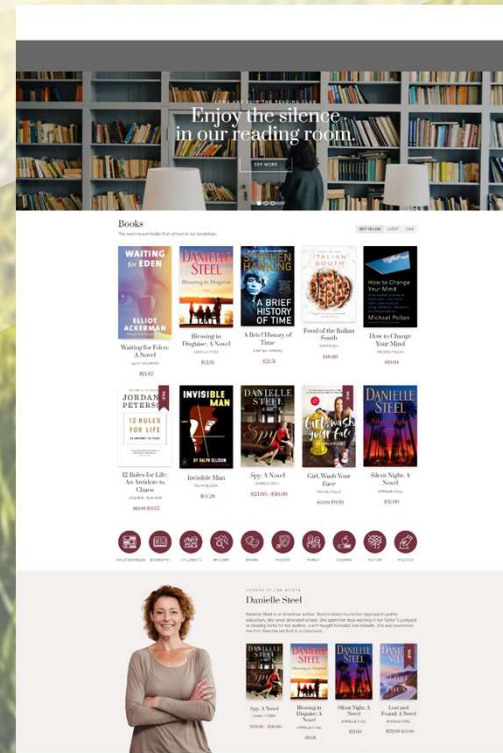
Enjoy the silence in our reading room.

SEE MORE

Books

The most recent books that arrived to our bookshelves

BEST SELLING LATEST SALE

WAITING for EDEN
ELLIOT ACKERMAN

Waiting for Eden: A Novel
ELLIOT ACKERMAN
$13.15

DANIELLE STEEL
Blessing in Disguise

Blessing in Disguise: A Novel
DANIELLE STEEL
$22.15

STEPHEN HAWKING
A BRIEF HISTORY OF TIME

A Brief History of Time
STEPHEN HAWKING
$21.25

ITALIAN SOUTH

Food of the Italian South
KATIE PARLA
$18.00

How to Change Your Mind
Michael Pollan

How to Change Your Mind
MICHAEL POLLAN
$13.44

JORDAN PETERSON
12 RULES FOR LIFE

12 Rules for Life: An Antidote to Chaos
JORDAN B. PETERSON
$15.00 $13.25

INVISIBLE MAN
RALPH ELLISON

Invisible Man
RALPH ELLISON
$14.28

DANIELLE STEEL

Spy: A Novel
DANIELLE STEEL
$23.00 – $30.00

Girl, Wash Your Face

Girl, Wash Your Face
RACHEL HOLLIS
$15.00 $13.25

DANIELLE STEEL

Silent Night: A Novel
DANIELLE STEEL
$15.00

SALES MANAGER BIOGRAPHY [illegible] HISTORY DRAMA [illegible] FAMILY COOKING FICTION POLITICS

AUTHOR OF THE MONTH

Danielle Steel

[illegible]

Spy: A Novel
DANIELLE STEEL
$23.00 – $30.00

Blessing in Disguise: A Novel
DANIELLE STEEL
$22.15

Silent Night: A Novel
DANIELLE STEEL
$15.00

Lost and Found: A Novel
DANIELLE STEEL
$22.00 $20.00